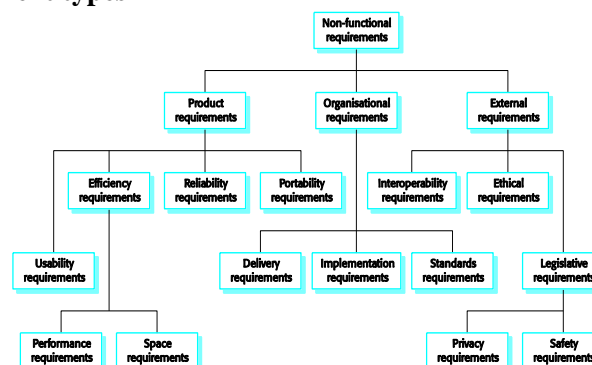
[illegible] types

Non-functional requirements

Product requirements

Organisational requirements

External requirements

Efficiency requirements

Reliability requirements

Portability requirements

Interoperability requirements

Ethical requirements

Usability requirements

Delivery requirements

Implementation requirements

Standards requirements

Legislative requirements

Performance requirements

Space requirements

Privacy requirements

Safety requirements